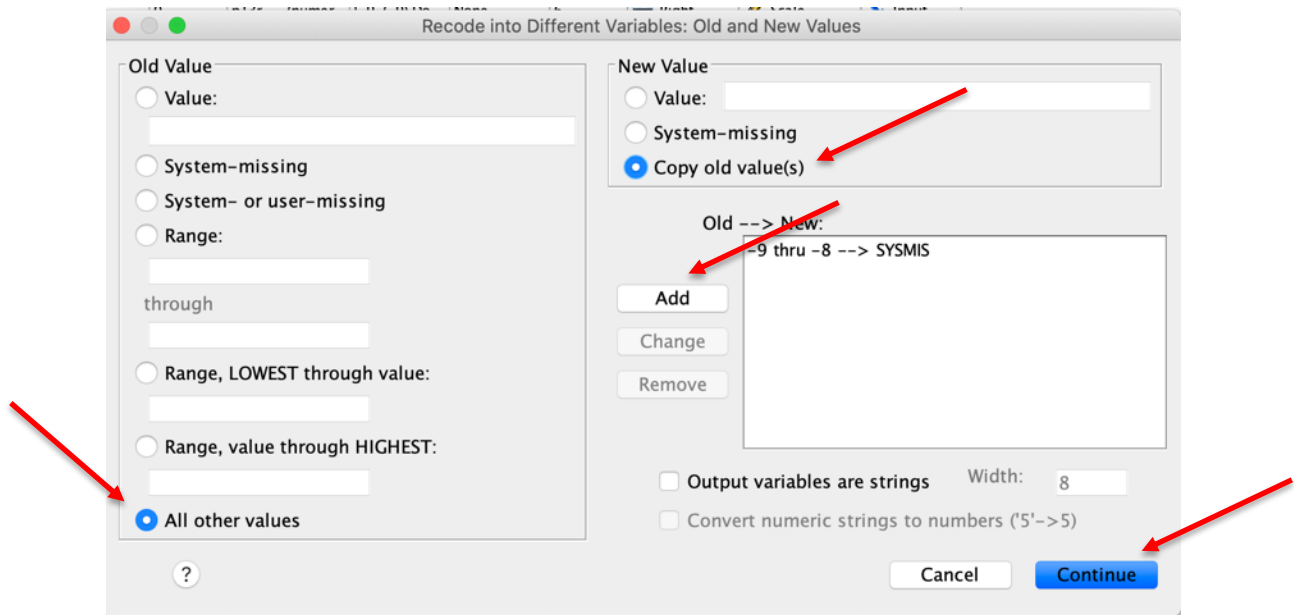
Recode into Different Variables: Old and New Values

Old Value

Value:

System-missing

System- or user-missing

Range:

through

Range, LOWEST through value:

Range, value through HIGHEST:

All other values

New Value

Value:

System-missing

Copy old value(s)

Old --> New:

-9 thru -8 --> SYSMIS

Add

Change

Remove

Output variables are strings

Width: 8

Convert numeric strings to numbers ('5'->5)

?

Cancel

Continue